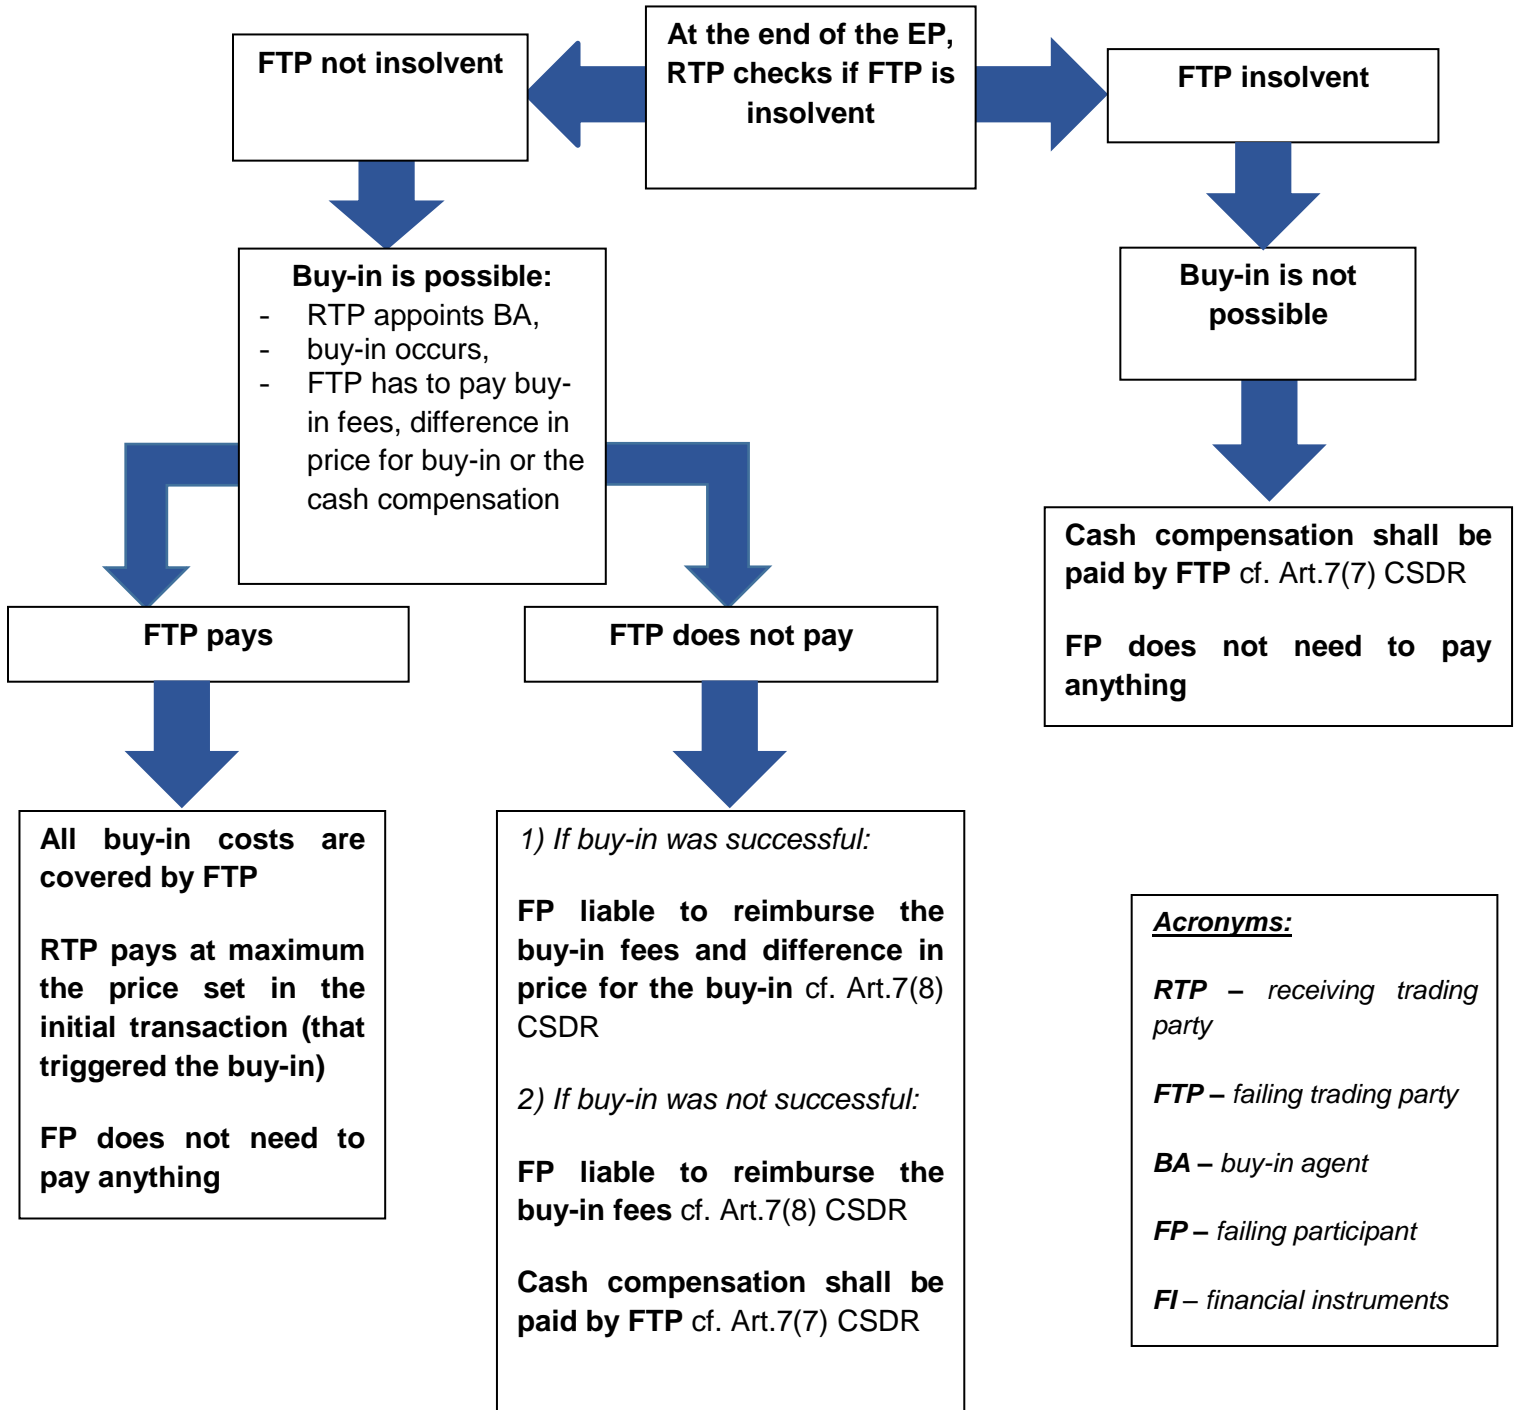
At the end of the EP, RTP checks if FTP is insolvent

FTP not insolvent

FTP insolvent

Buy-in is possible:
- RTP appoints BA,
- buy-in occurs,
- FTP has to pay buy-in fees, difference in price for buy-in or the cash compensation

Buy-in is not possible

Cash compensation shall be paid by FTP cf. Art.7(7) CSDR

FP does not need to pay anything

FTP pays

FTP does not pay

All buy-in costs are covered by FTP

RTP pays at maximum the price set in the initial transaction (that triggered the buy-in)

FP does not need to pay anything

1) If buy-in was successful:

FP liable to reimburse the buy-in fees and difference in price for the buy-in cf. Art.7(8) CSDR

2) If buy-in was not successful:

FP liable to reimburse the buy-in fees cf. Art.7(8) CSDR

Cash compensation shall be paid by FTP cf. Art.7(7) CSDR

Acronyms:

RTP – receiving trading party

FTP – failing trading party

BA – buy-in agent

FP – failing participant

FI – financial instruments